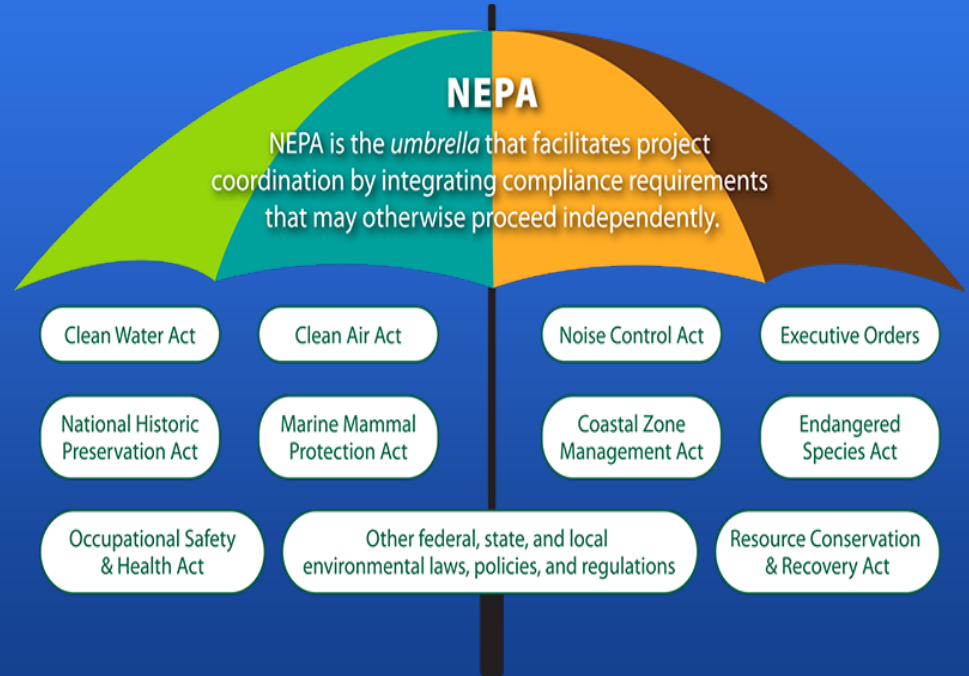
NEPA

NEPA is the *umbrella* that facilitates project coordination by integrating compliance requirements that may otherwise proceed independently.

Clean Water Act

Clean Air Act

Noise Control Act

Executive Orders

National Historic Preservation Act

Marine Mammal Protection Act

Coastal Zone Management Act

Endangered Species Act

Occupational Safety & Health Act

Other federal, state, and local environmental laws, policies, and regulations

Resource Conservation & Recovery Act